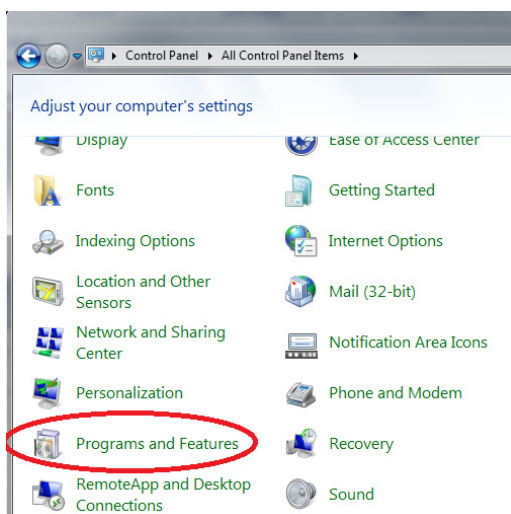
Control Panel ▸ All Control Panel Items ▸

Adjust your computer's settings

Display
Fonts
Indexing Options
Location and Other Sensors
Network and Sharing Center
Personalization
Programs and Features
RemoteApp and Desktop Connections

Ease of Access Center
Getting Started
Internet Options
Mail (32-bit)
Notification Area Icons
Phone and Modem
Recovery
Sound